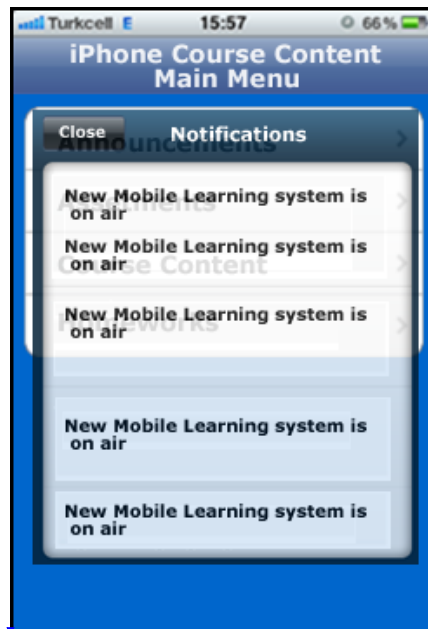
Turkcell E 15:57 66%

iPhone Course Content Main Menu

Close Notifications

New Mobile Learning system is on air

New Mobile Learning system is on air

New Mobile Learning system is on air

New Mobile Learning system is on air

New Mobile Learning system is on air